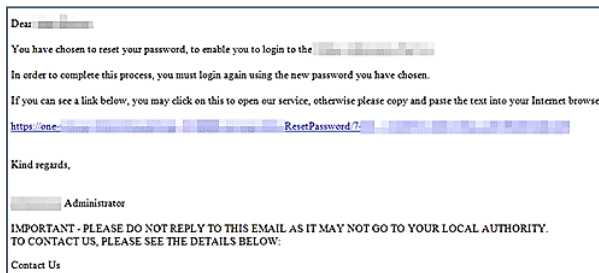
Dear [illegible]

You have chosen to reset your password, to enable you to login to the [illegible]

In order to complete this process, you must login again using the new password you have chosen.

If you can see a link below, you may click on this to open our service, otherwise please copy and paste the text into your Internet browse

https://one-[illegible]ResetPassword/7-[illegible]

Kind regards,

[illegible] Administrator

IMPORTANT - PLEASE DO NOT REPLY TO THIS EMAIL AS IT MAY NOT GO TO YOUR LOCAL AUTHORITY.
TO CONTACT US, PLEASE SEE THE DETAILS BELOW:

Contact Us